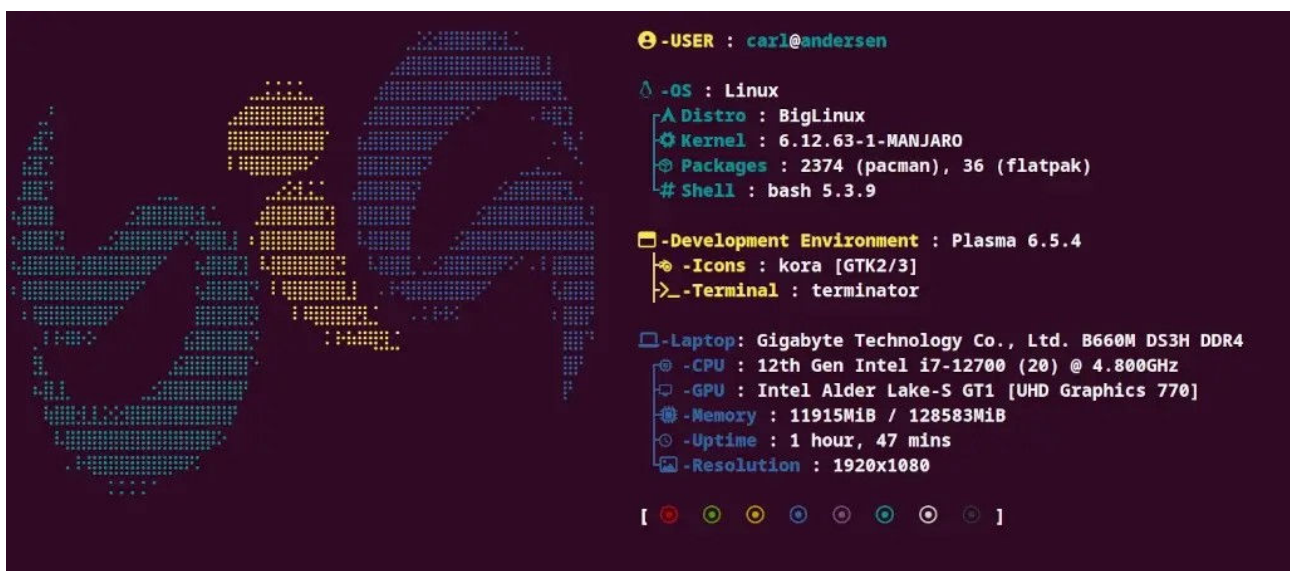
-USER : carl@andersen

-OS : Linux
Distro : BigLinux
Kernel : 6.12.63-1-MANJARO
Packages : 2374 (pacman), 36 (flatpak)
Shell : bash 5.3.9

-Development Environment : Plasma 6.5.4
-Icons : kora [GTK2/3]
-Terminal : terminator

-Laptop: Gigabyte Technology Co., Ltd. B660M DS3H DDR4
-CPU : 12th Gen Intel i7-12700 (20) @ 4.800GHz
-GPU : Intel Alder Lake-S GT1 [UHD Graphics 770]
-Memory : 11915MiB / 128583MiB
-Uptime : 1 hour, 47 mins
-Resolution : 1920x1080

[ ]